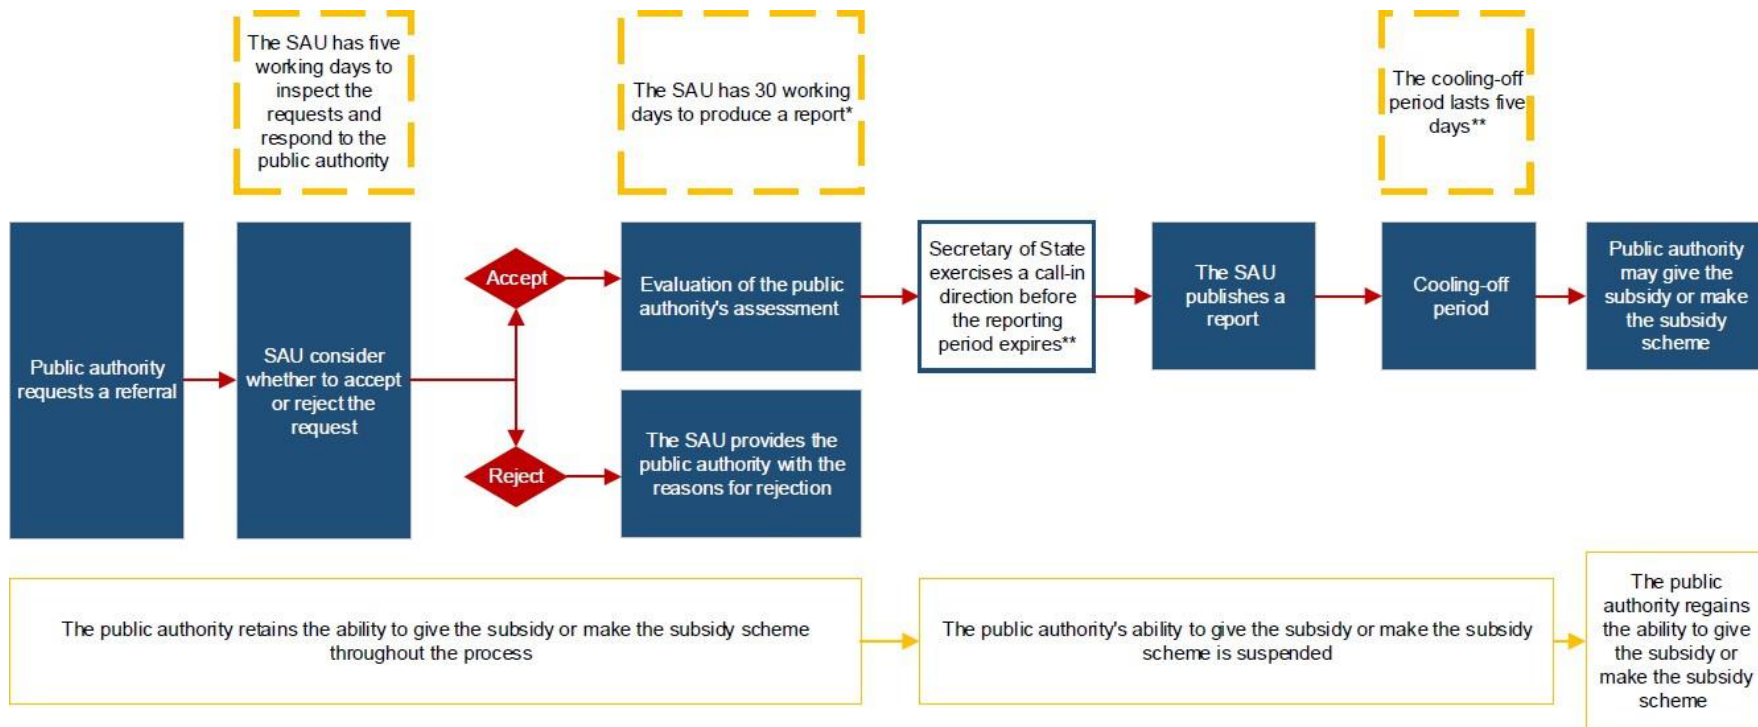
The SAU has five working days to inspect the requests and respond to the public authority

The SAU has 30 working days to produce a report*

The cooling-off period lasts five days**

Public authority requests a referral

SAU consider whether to accept or reject the request

Accept

Reject

Evaluation of the public authority's assessment

The SAU provides the public authority with the reasons for rejection

Secretary of State exercises a call-in direction before the reporting period expires**

The SAU publishes a report

Cooling-off period

Public authority may give the subsidy or make the subsidy scheme

The public authority retains the ability to give the subsidy or make the subsidy scheme throughout the process

The public authority's ability to give the subsidy or make the subsidy scheme is suspended

The public authority regains the ability to give the subsidy or make the subsidy scheme